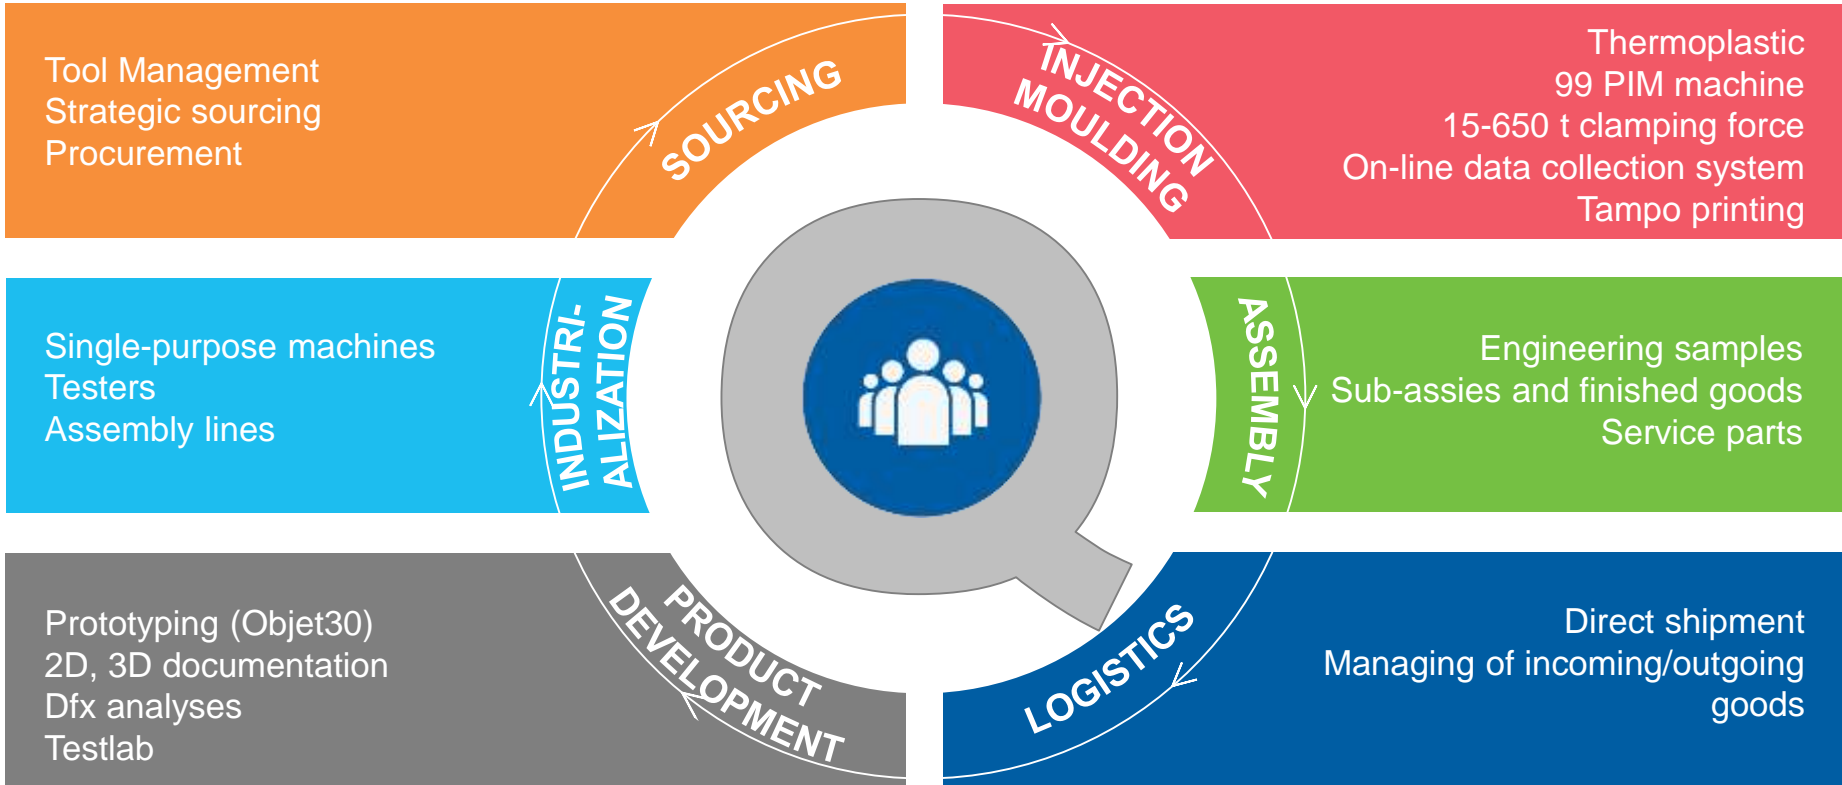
Tool Management
Strategic sourcing
Procurement

SOURCING

INJECTION MOULDING

Thermoplastic
99 PIM machine
15-650 t clamping force
On-line data collection system
Tampo printing

Single-purpose machines
Testers
Assembly lines

INDUSTRI-ALIZATION

ASSEMBLY

Engineering samples
Sub-assies and finished goods
Service parts

Prototyping (Objet30)
2D, 3D documentation
Dfx analyses
Testlab

PRODUCT DEVELOPMENT

LOGISTICS

Direct shipment
Managing of incoming/outgoing goods